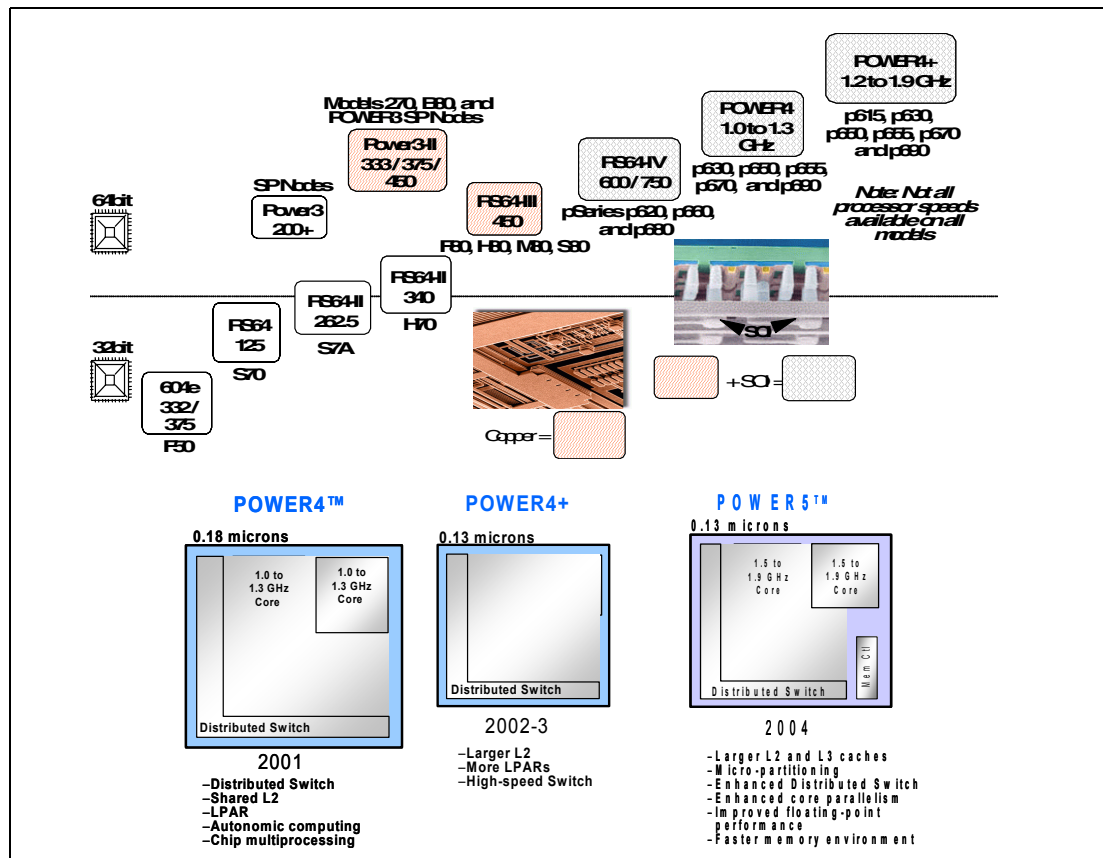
POWER4+
1.2 to 1.9 GHz

p615, p630, p650, p655, p670 and p690

POWER4
1.0 to 1.3 GHz

p630, p660, p655, p670, and p690

Note: Not all processor speeds available on all models

RS64-IV
600 / 750

pSeries p620, p660, and p680

Models 270, B80, and POWER3 SP Nodes

Power3-II
333 / 375 / 450

RS64-III
450

F80, H80, M80, S80

SP Nodes

Power3
200+

64 bit

RS64-II
340

H70

RS64-II
262.5

S7A

RS64
125

S70

32 bit

604e
332 / 375

F50

SOI

+ SOI =

Copper =

POWER4™

0.18 microns

1.0 to 1.3 GHz Core

1.0 to 1.3 GHz Core

Distributed Switch

2001

–Distributed Switch
–Shared L2
–LPAR
–Autonomic computing
–Chip multiprocessing

POWER4+

0.13 microns

Distributed Switch

2002-3

–Larger L2
–More LPARs
–High-speed Switch

POWER5™

0.13 microns

1.5 to 1.9 GHz Core

1.5 to 1.9 GHz Core

Mem Ctl

Distributed Switch

2004

–Larger L2 and L3 caches
–Micro-partitioning
–Enhanced Distributed Switch
–Enhanced core parallelism
–Improved floating-point performance
–Faster memory environment